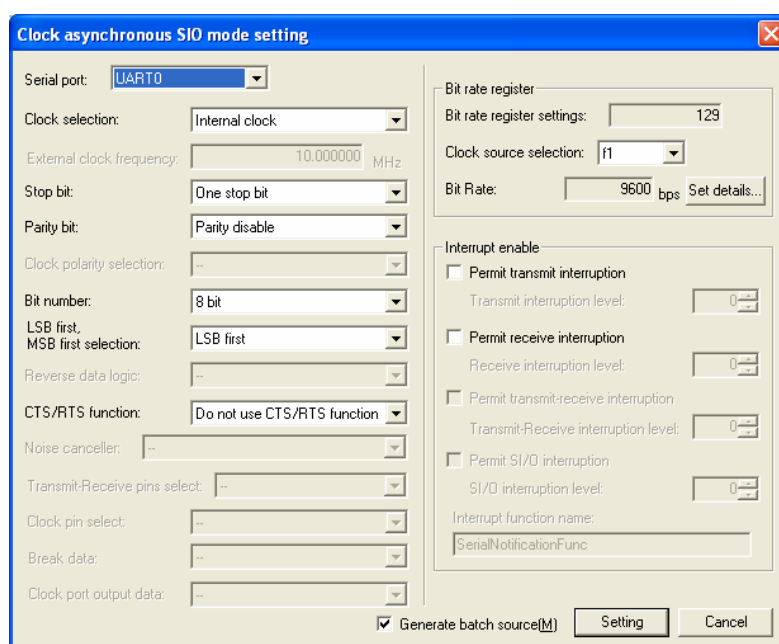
Clock asynchronous SIO mode setting

Serial port: UART0

Clock selection: Internal clock

External clock frequency: 10.000000 MHz

Stop bit: One stop bit

Parity bit: Parity disable

Clock polarity selection: --

Bit number: 8 bit

LSB first, MSB first selection: LSB first

Reverse data logic: --

CTS/RTS function: Do not use CTS/RTS function

Noise canceller: --

Transmit-Receive pins select: --

Clock pin select: --

Break data: --

Clock port output data: --

Bit rate register

Bit rate register settings: 129

Clock source selection: f1

Bit Rate: 9600 bps Set details...

Interrupt enable

Permit transmit interruption

Transmit interruption level: 0

Permit receive interruption

Receive interruption level: 0

Permit transmit-receive interruption

Transmit-Receive interruption level: 0

Permit SI/O interruption

SI/O interruption level: 0

Interrupt function name:

SerialNotificationFunc

Generate batch source(M) Setting Cancel